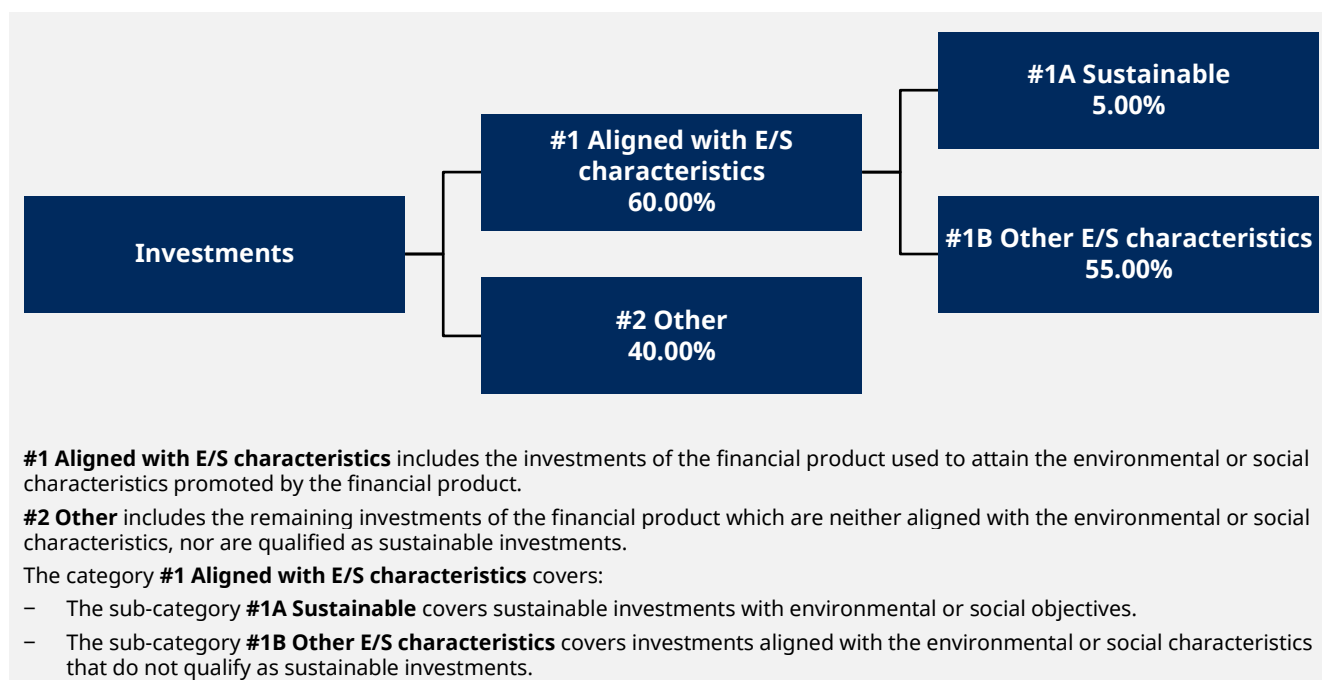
Investments

#1 Aligned with E/S characteristics
60.00%

#2 Other
40.00%

#1A Sustainable
5.00%

#1B Other E/S characteristics
55.00%

**#1 Aligned with E/S characteristics** includes the investments of the financial product used to attain the environmental or social characteristics promoted by the financial product.

**#2 Other** includes the remaining investments of the financial product which are neither aligned with the environmental or social characteristics, nor are qualified as sustainable investments.

The category **#1 Aligned with E/S characteristics** covers:

- The sub-category **#1A Sustainable** covers sustainable investments with environmental or social objectives.
- The sub-category **#1B Other E/S characteristics** covers investments aligned with the environmental or social characteristics that do not qualify as sustainable investments.